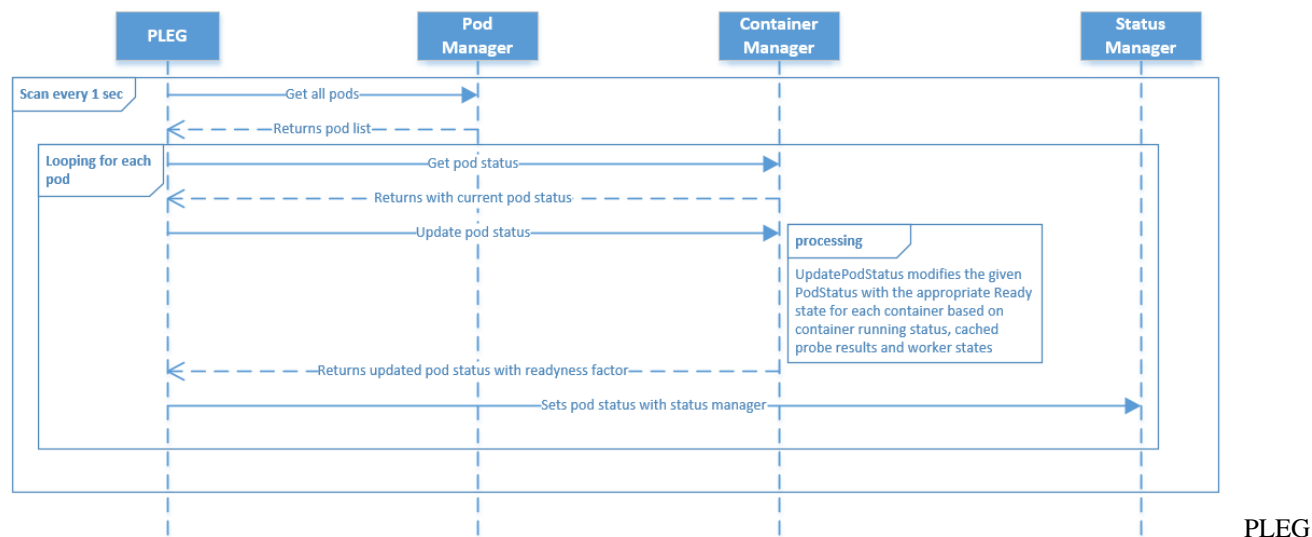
PLEG

Pod Manager

Container Manager

Status Manager

Scan every 1 sec

Get all pods

Returns pod list

Looping for each pod

Get pod status

Returns with current pod status

Update pod status

processing

UpdatePodStatus modifies the given PodStatus with the appropriate Ready state for each container based on container running status, cached probe results and worker states

Returns updated pod status with readyness factor

Sets pod status with status manager

PLEG